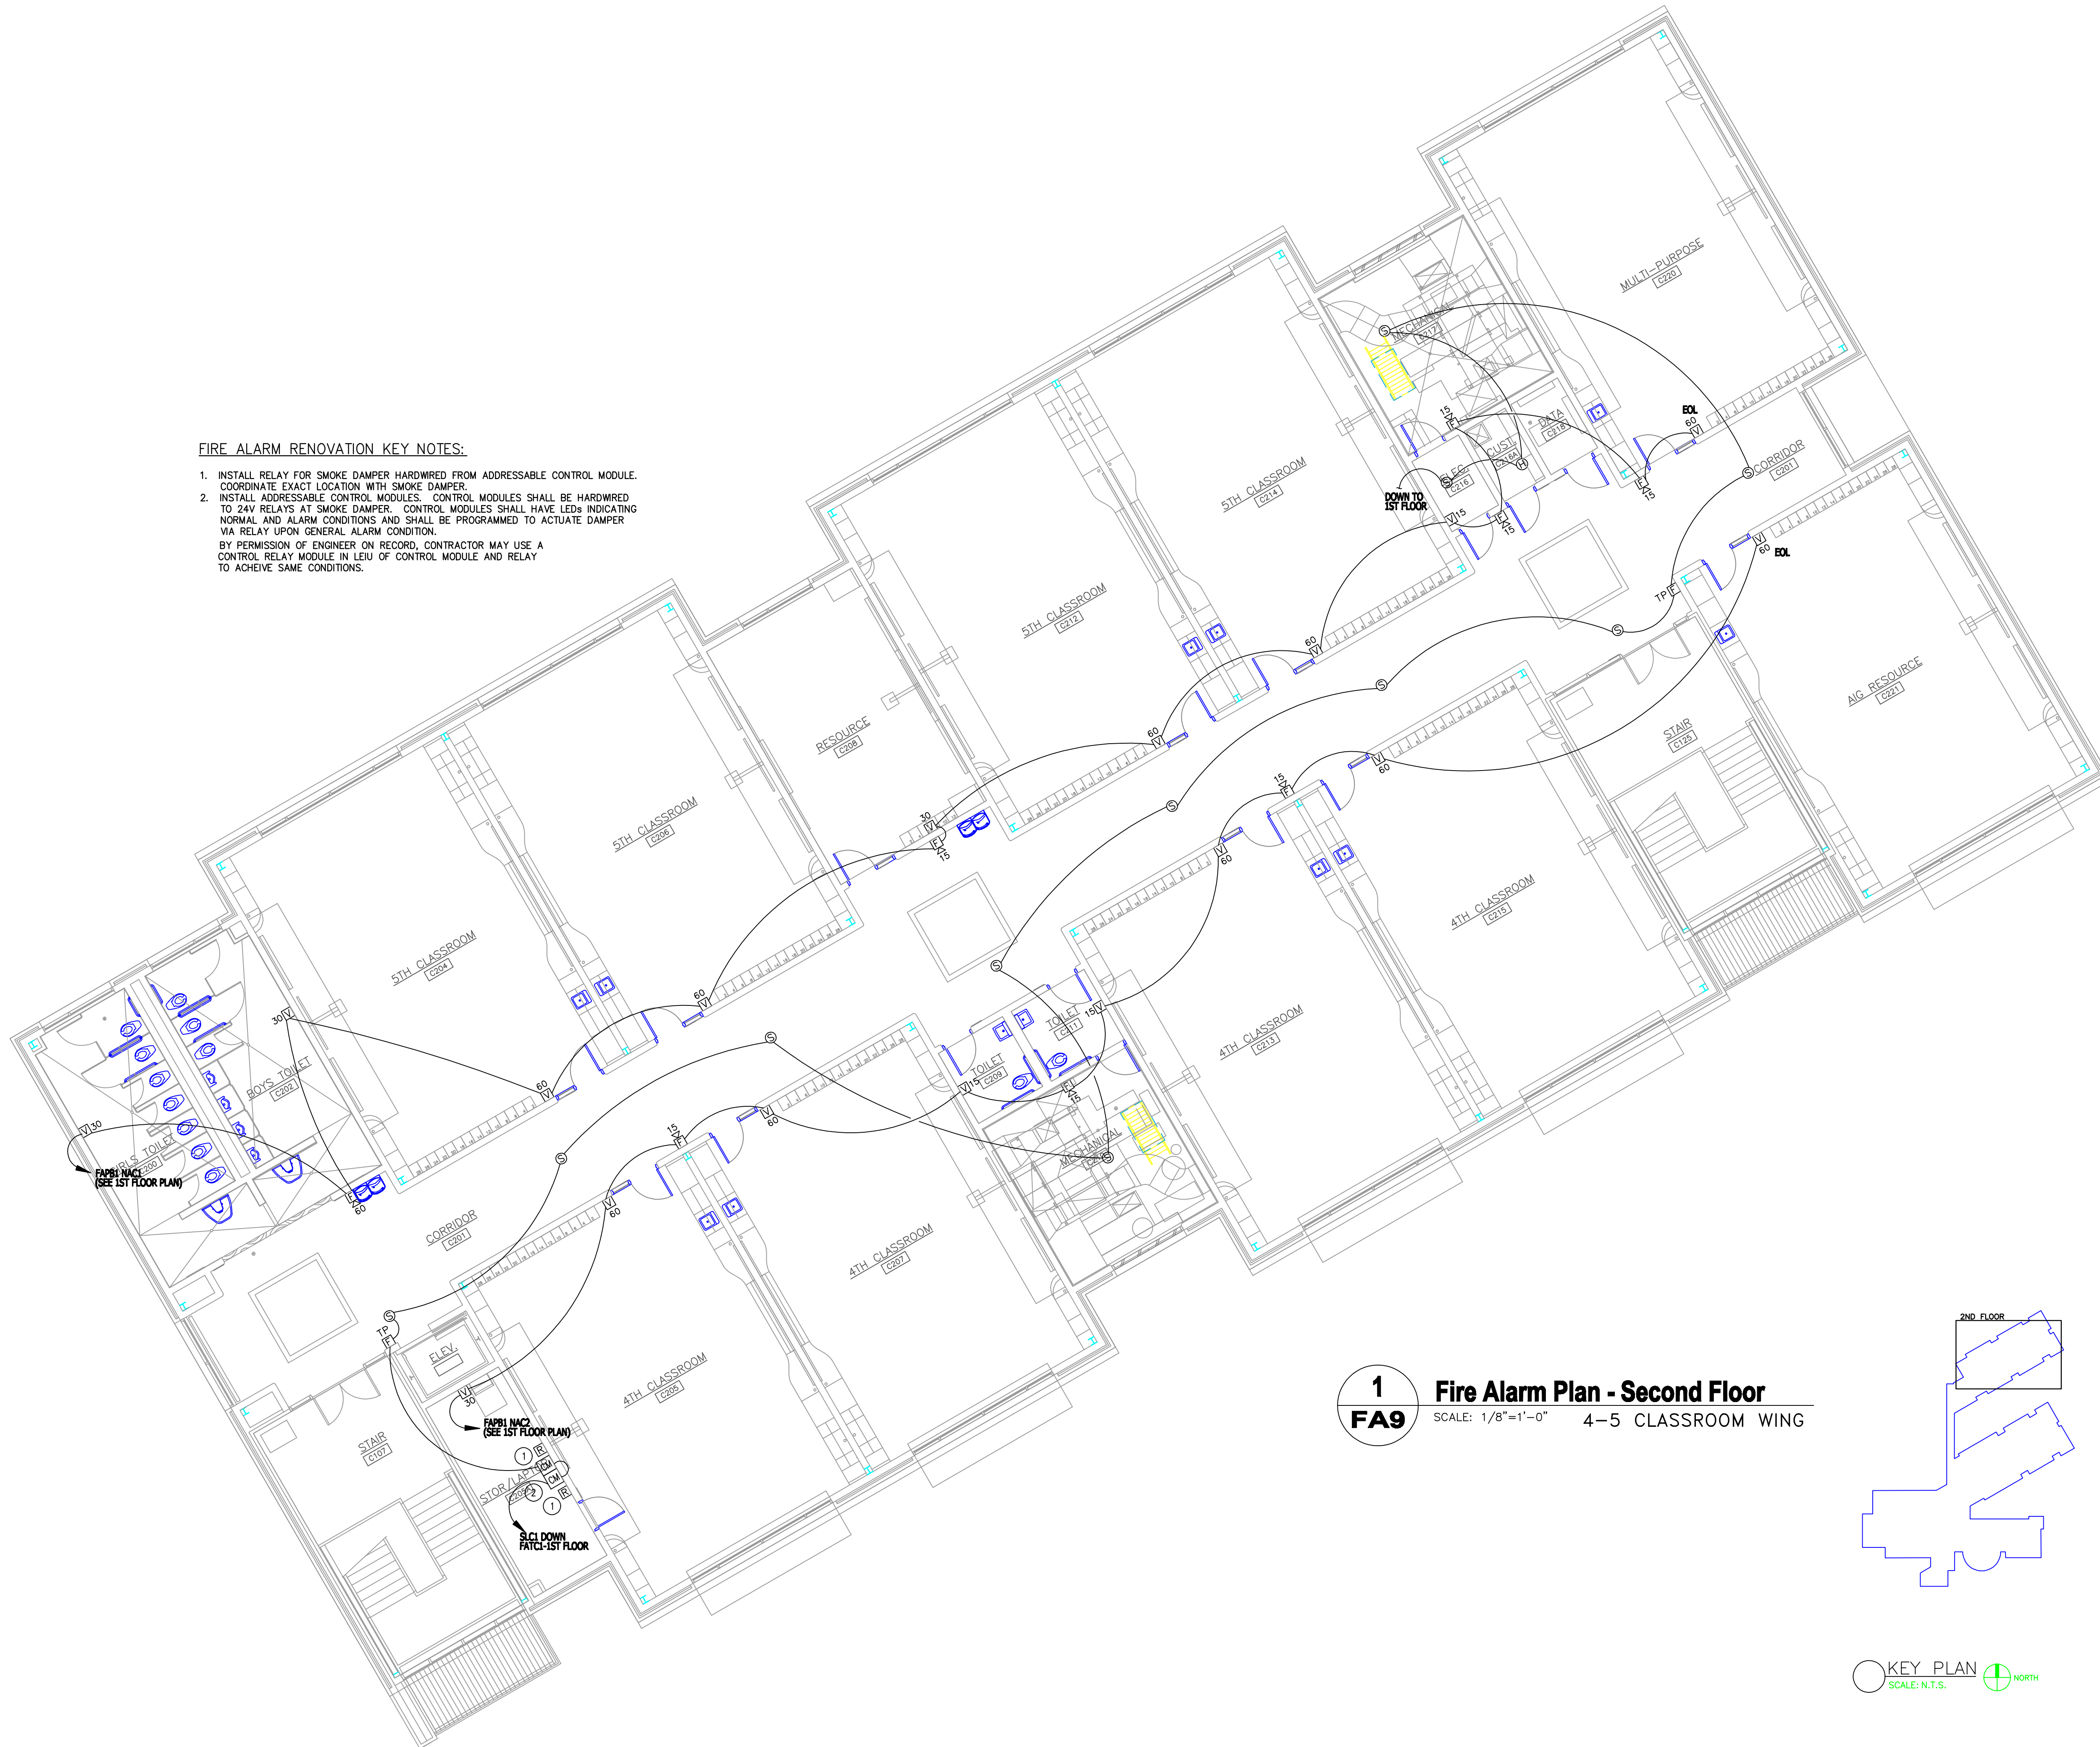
FIRE ALARM RENOVATION KEY NOTES:

1. INSTALL RELAY FOR SMOKE DAMPER HARDWIRED FROM ADDRESSABLE CONTROL MODULE. COORDINATE EXACT LOCATION WITH SMOKE DAMPER.
2. INSTALL ADDRESSABLE CONTROL MODULES. CONTROL MODULES SHALL BE HARDWIRED TO 24V RELAYS AT SMOKE DAMPER. CONTROL MODULES SHALL HAVE LEDs INDICATING NORMAL AND ALARM CONDITIONS AND SHALL BE PROGRAMMED TO ACTUATE DAMPER VIA RELAY UPON GENERAL ALARM CONDITION.
BY PERMISSION OF ENGINEER ON RECORD, CONTRACTOR MAY USE A CONTROL RELAY MODULE IN LEIU OF CONTROL MODULE AND RELAY TO ACHEIVE SAME CONDITIONS.

MULTI-PURPOSE C220
MECHANICAL C217
DATA C218
CUST. C218A
ELEC. C216
EOL
DOWN TO 1ST FLOOR
CORRIDOR C201
5TH CLASSROOM C214
5TH CLASSROOM C212
EOL
AIG RESOURCE C221
STAIR C125
RESOURCE C208
5TH CLASSROOM C206
4TH CLASSROOM C215
5TH CLASSROOM C204
TOILET C211
TOILET C209
4TH CLASSROOM C213
BOYS TOILET C202
GIRLS TOILET C200
FAPB1 NAC1 (SEE 1ST FLOOR PLAN)
MECHANICAL C210
4TH CLASSROOM C207
CORRIDOR C201
ELEV.
FAPB1 NAC2 (SEE 1ST FLOOR PLAN)
STAIR C107
STOR/LAPTOP
SLC1 DOWN FATC1-1ST FLOOR
4TH CLASSROOM C205

1
FA9
Fire Alarm Plan - Second Floor
SCALE: 1/8"=1'-0"
4-5 CLASSROOM WING

2ND FLOOR
KEY PLAN
SCALE: N.T.S.
NORTH